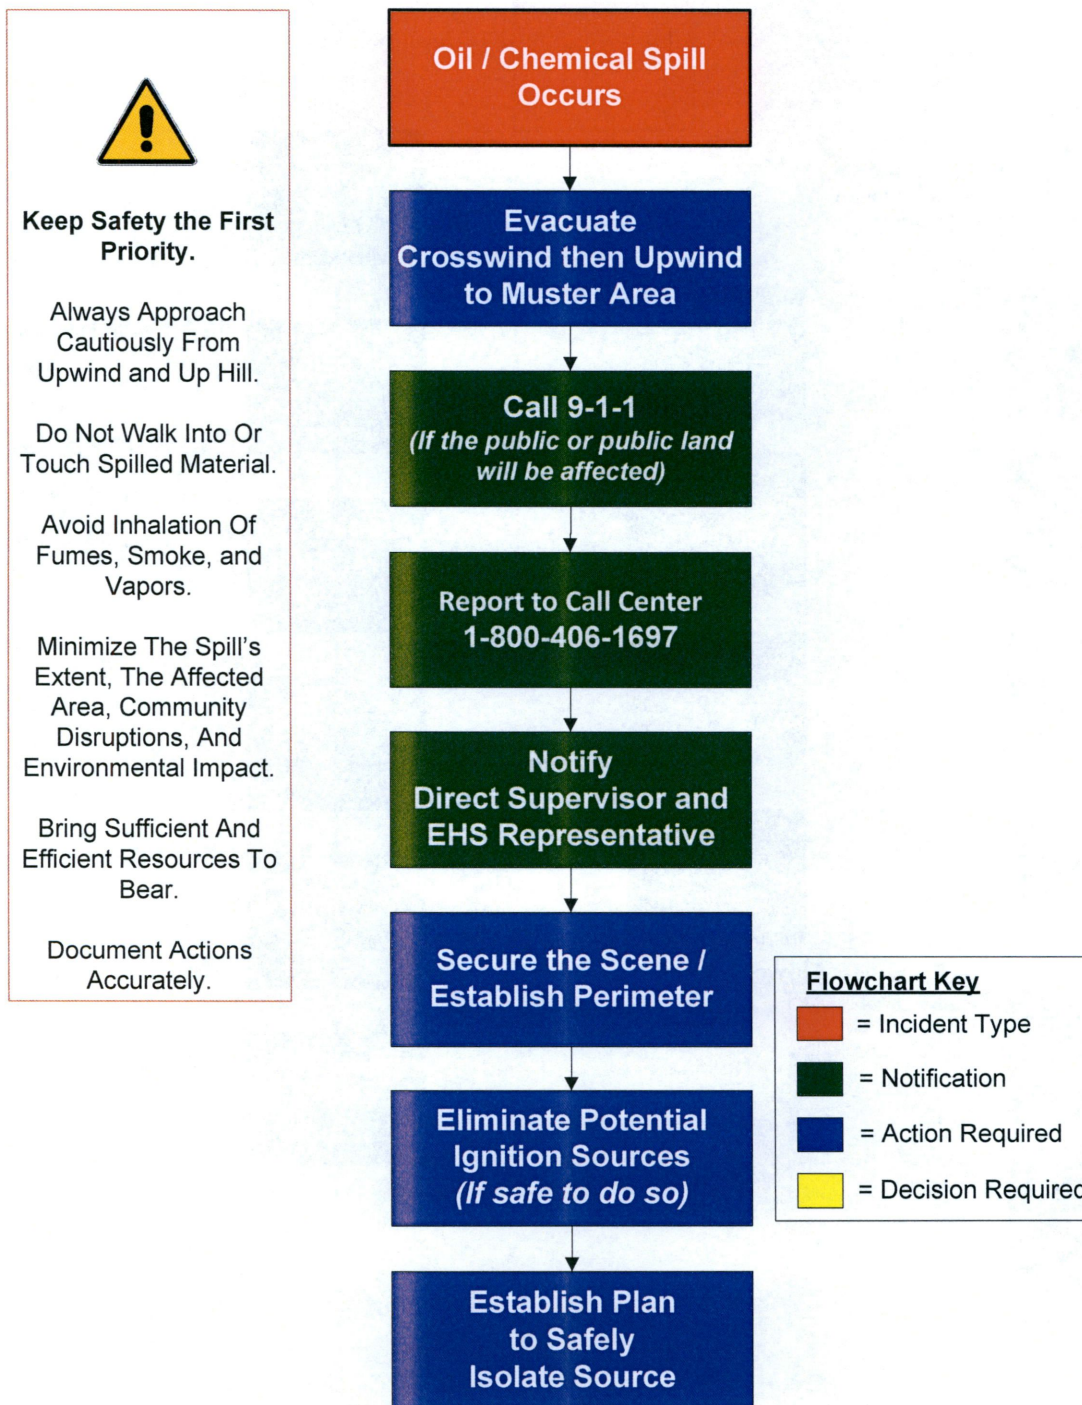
Keep Safety the First Priority.

Always Approach Cautiously From Upwind and Up Hill.

Do Not Walk Into Or Touch Spilled Material.

Avoid Inhalation Of Fumes, Smoke, and Vapors.

Minimize The Spill's Extent, The Affected Area, Community Disruptions, And Environmental Impact.

Bring Sufficient And Efficient Resources To Bear.

Document Actions Accurately.

Oil / Chemical Spill Occurs

Evacuate Crosswind then Upwind to Muster Area

Call 9-1-1
(If the public or public land will be affected)

Report to Call Center
1-800-406-1697

Notify
Direct Supervisor and EHS Representative

Secure the Scene / Establish Perimeter

Eliminate Potential Ignition Sources
(If safe to do so)

Establish Plan to Safely Isolate Source

Flowchart Key
= Incident Type
= Notification
= Action Required
= Decision Requirec